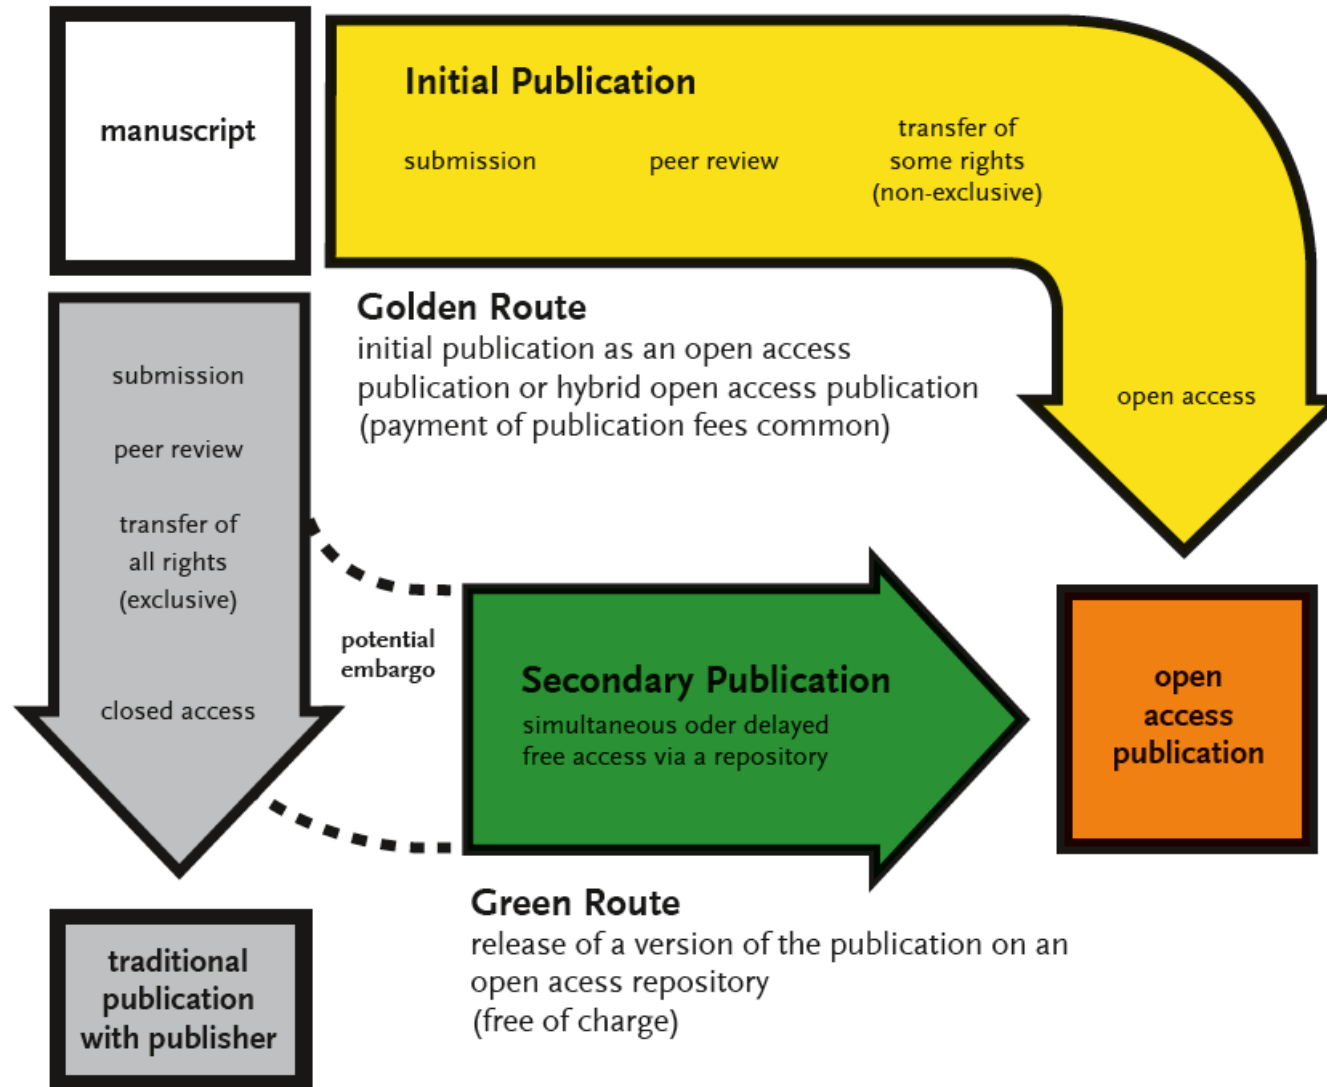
manuscript

Initial Publication

submission

peer review

transfer of some rights (non-exclusive)

Golden Route
initial publication as an open access publication or hybrid open access publication (payment of publication fees common)

open access

submission

peer review

transfer of all rights (exclusive)

closed access

potential embargo

Secondary Publication
simultaneous oder delayed free access via a repository

open access publication

Green Route
release of a version of the publication on an open acess repository (free of charge)

traditional publication with publisher